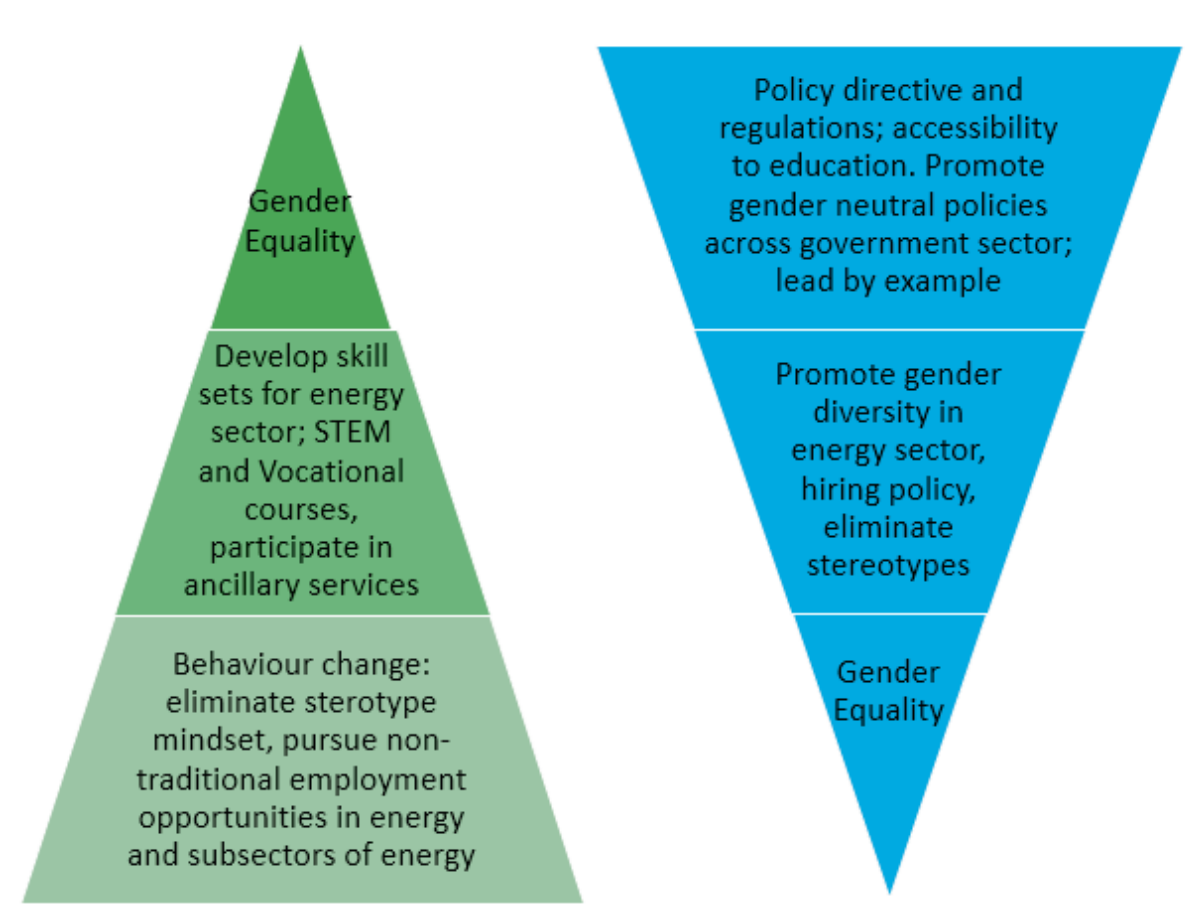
Gender Equality

Develop skill sets for energy sector; STEM and Vocational courses, participate in ancillary services

Behaviour change: eliminate sterotype mindset, pursue non-traditional employment opportunities in energy and subsectors of energy

Policy directive and regulations; accessibility to education. Promote gender neutral policies across government sector; lead by example

Promote gender diversity in energy sector, hiring policy, eliminate stereotypes

Gender Equality